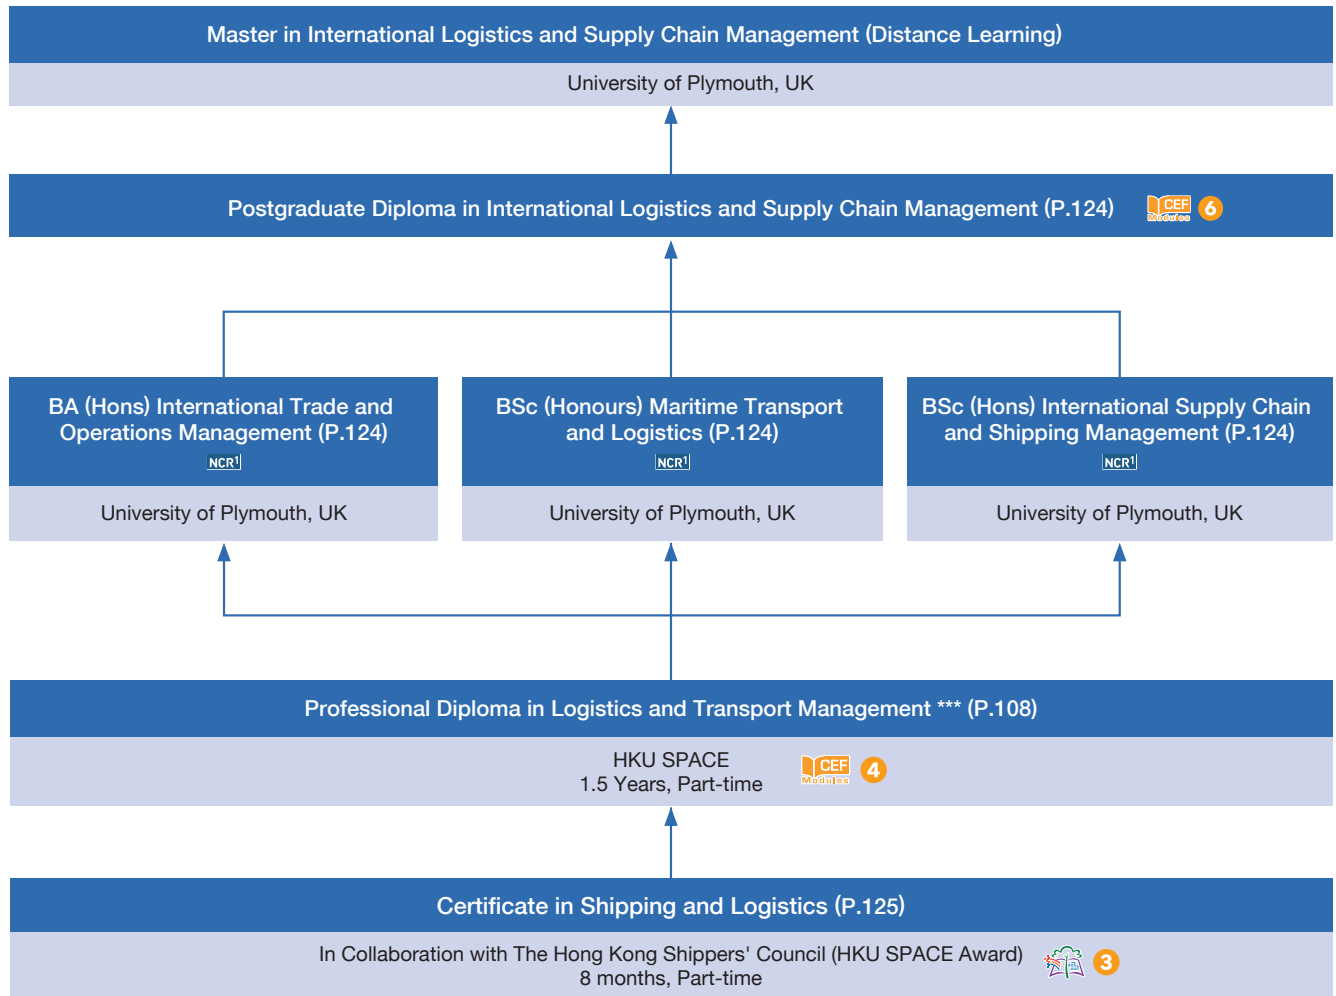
Master in International Logistics and Supply Chain Management (Distance Learning)

University of Plymouth, UK

Postgraduate Diploma in International Logistics and Supply Chain Management (P.124) CEF Modules 6

BA (Hons) International Trade and Operations Management (P.124)
NCR$^1$

University of Plymouth, UK

BSc (Honours) Maritime Transport and Logistics (P.124)
NCR$^1$

University of Plymouth, UK

BSc (Hons) International Supply Chain and Shipping Management (P.124)
NCR$^1$

University of Plymouth, UK

Professional Diploma in Logistics and Transport Management *** (P.108)

HKU SPACE
1.5 Years, Part-time
CEF Modules 4

Certificate in Shipping and Logistics (P.125)

In Collaboration with The Hong Kong Shippers' Council (HKU SPACE Award)
8 months, Part-time
3